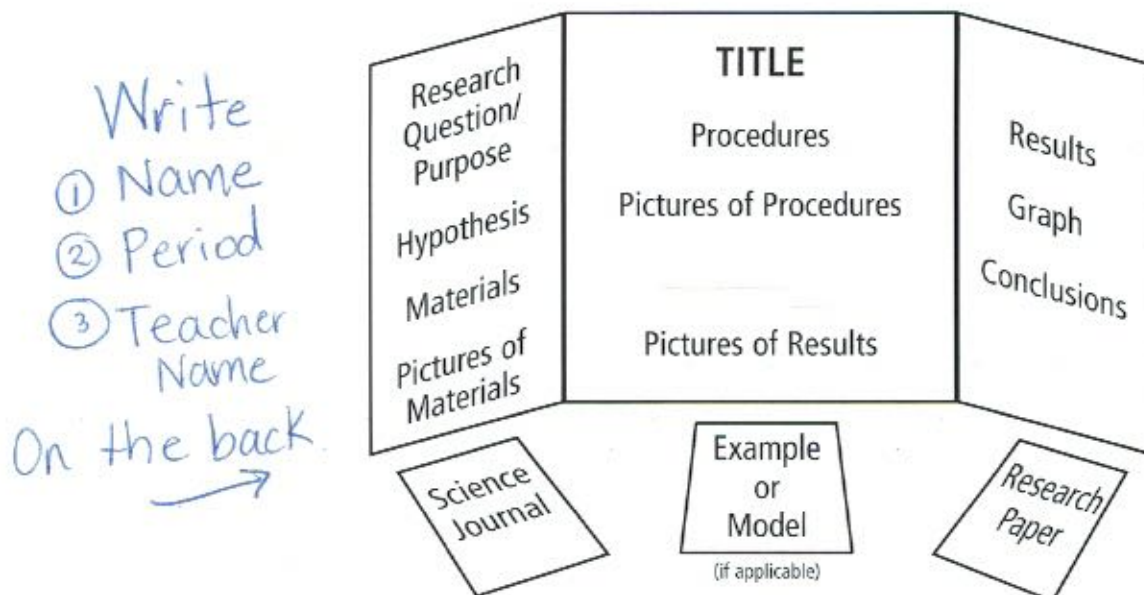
Write
① Name
② Period
③ Teacher Name
On the back.

Research Question/ Purpose

Hypothesis

Materials

Pictures of Materials

TITLE

Procedures

Pictures of Procedures

Pictures of Results

Results

Graph

Conclusions

Science Journal

Example or Model
(if applicable)

Research Paper